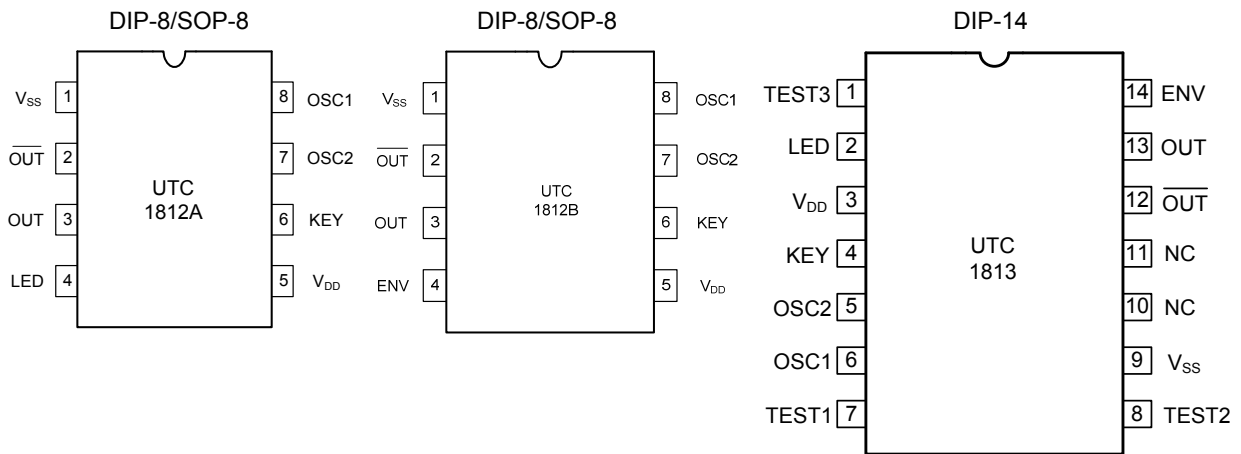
DIP-8/SOP-8

$V_{SS}$ 1
$\overline{OUT}$ 2
OUT 3
LED 4

UTC
1812A

8 OSC1
7 OSC2
6 KEY
5 $V_{DD}$

DIP-8/SOP-8

$V_{SS}$ 1
$\overline{OUT}$ 2
OUT 3
ENV 4

UTC
1812B

8 OSC1
7 OSC2
6 KEY
5 $V_{DD}$

DIP-14

TEST3 1
LED 2
$V_{DD}$ 3
KEY 4
OSC2 5
OSC1 6
TEST1 7

UTC
1813

14 ENV
13 OUT
12 $\overline{OUT}$
11 NC
10 NC
9 $V_{SS}$
8 TEST2